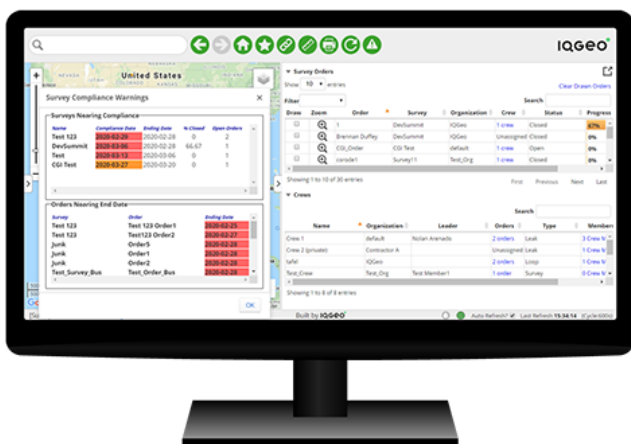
IQGEO

United States

Survey Compliance Warnings

Surveys Nearing Compliance

| Name | Compliance Date | Ending Date | % Closed | Open Orders |
|---|---|---|---|---|
| Test 123 | 2020-02-26 | 2020-02-28 | 0 | 1 |
| DevSummit | 2020-03-06 | 2020-02-28 | 66.67 | 1 |
| Test | 2020-03-12 | 2020-03-06 | 0 | 1 |
| CGI Test | 2020-03-27 | 2020-03-20 | 0 | 1 |

Orders Nearing End Date

| Survey | Order | Ending Date |
|---|---|---|
| Test 123 | Test 123 Order1 | 2020-02-25 |
| Test 123 | Test123 Order2 | 2020-02-27 |
| Junk | Order5 | 2020-02-28 |
| Junk | Order1 | 2020-02-28 |
| Junk | Order2 | 2020-02-28 |
| Test_Survey_Bus | Test_Order_Bus | 2020-02-28 |

OK

Survey Orders

Show 10 entries

Clear Drawn Orders

Filter

Search

| Draw | Zoom | Order | Survey | Organization | Crew | Status | Progress |
|---|---|---|---|---|---|---|---|
| | | 1 | DevSummit | IQGeo | 1 crew | Closed | 67% |
| | | Brennan Duffey | DevSummit | Unassigned | Unassigned | Closed | 0% |
| | | CGI_Order | CGI Test | default | 1 crew | Open | 0% |
| | | corsde1 | Survey11 | Test_Org | 1 crew | Closed | 0% |

Showing 1 to 10 of 30 entries

First Previous Next Last

Crews

Search

| Name | Organization | Leader | Orders | Type | Members |
|---|---|---|---|---|---|
| Crew 1 | default | Nolan Arenado | 2 orders | Leak | 3 Crew M |
| Crew 2 (private) | Contractor A | | Unassigned | Leak | 1 Crew M |
| tafel | IQGeo | | 2 orders | Loop | 1 Crew M |
| Test_Crew | Test_Org | Test Member1 | 1 order | Survey | 0 Crew M |

Showing 1 to 8 of 8 entries

Built by IQGEO

Auto Refresh? Last Refresh 15:34:14 (Cycle 600s)